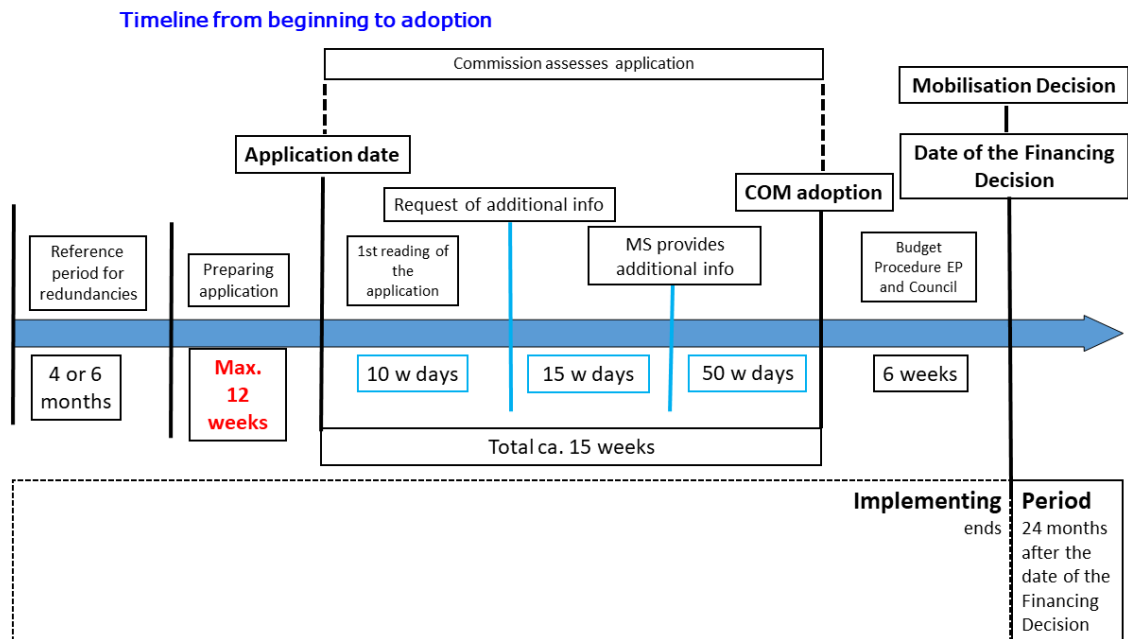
Timeline from beginning to adoption

Commission assesses application

Mobilisation Decision

Application date

Date of the Financing Decision

Request of additional info

COM adoption

Reference period for redundancies

Preparing application

1st reading of the application

MS provides additional info

Budget Procedure EP and Council

4 or 6 months

Max. 12 weeks

10 w days

15 w days

50 w days

6 weeks

Total ca. 15 weeks

Implementing Period

ends 24 months after the date of the Financing Decision